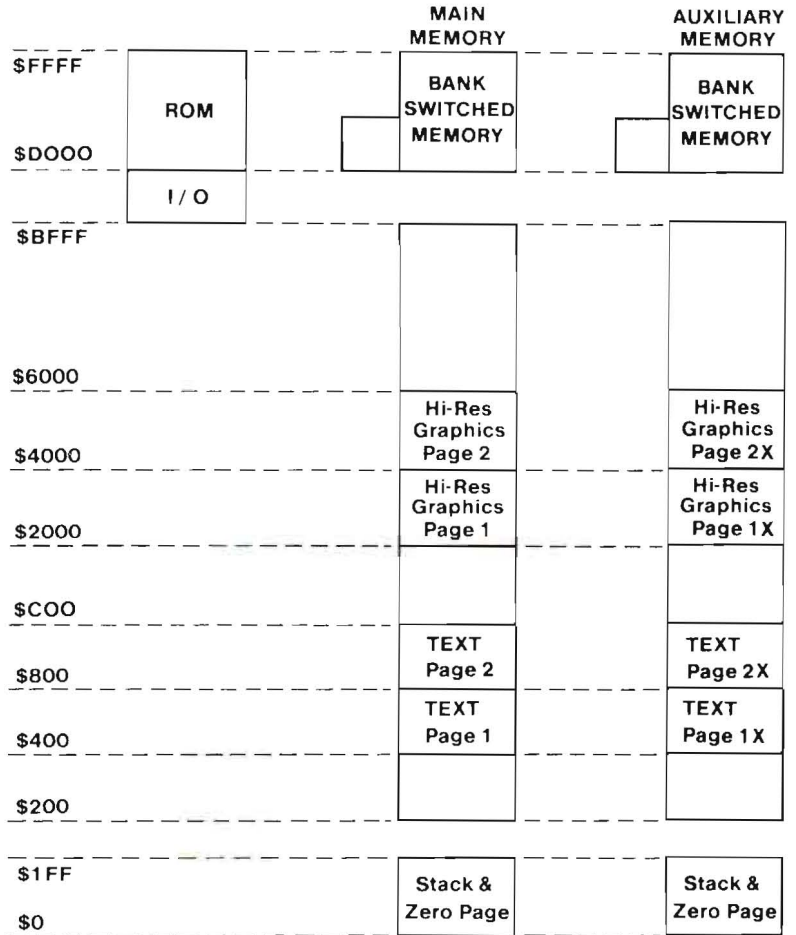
MAIN MEMORY

AUXILIARY MEMORY

$FFFF

ROM

BANK SWITCHED MEMORY

BANK SWITCHED MEMORY

$DOOO

I/O

$BFFF

$6000

Hi-Res Graphics Page 2

Hi-Res Graphics Page 2X

$4000

Hi-Res Graphics Page 1

Hi-Res Graphics Page 1X

$2000

$COO

TEXT Page 2

TEXT Page 2X

$800

TEXT Page 1

TEXT Page 1X

$400

$200

$1FF

Stack & Zero Page

Stack & Zero Page

$0